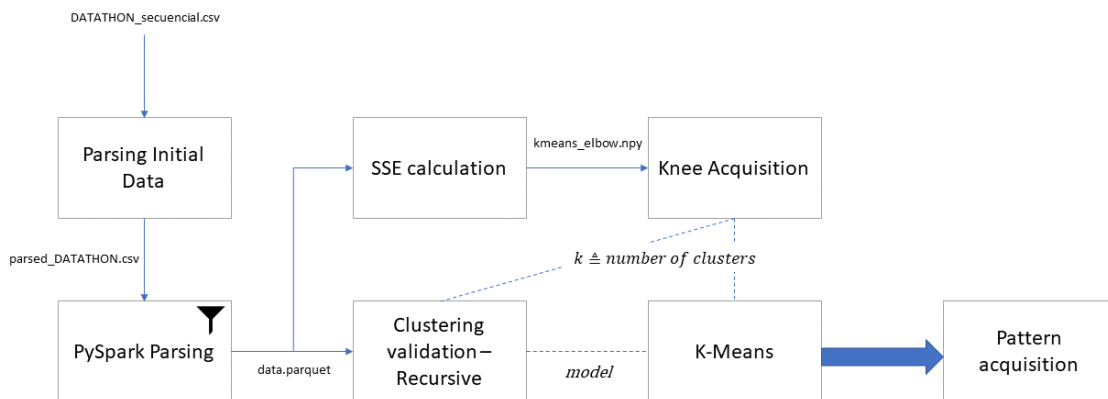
DATATHON_secuencial.csv

Parsing Initial Data

parsed_DATATHON.csv

PySpark Parsing

data.parquet

SSE calculation

kmeans_elbow.npy

Knee Acquisition

$k \triangleq number\ of\ clusters$

Clustering validation – Recursive

model

K-Means

Pattern acquisition